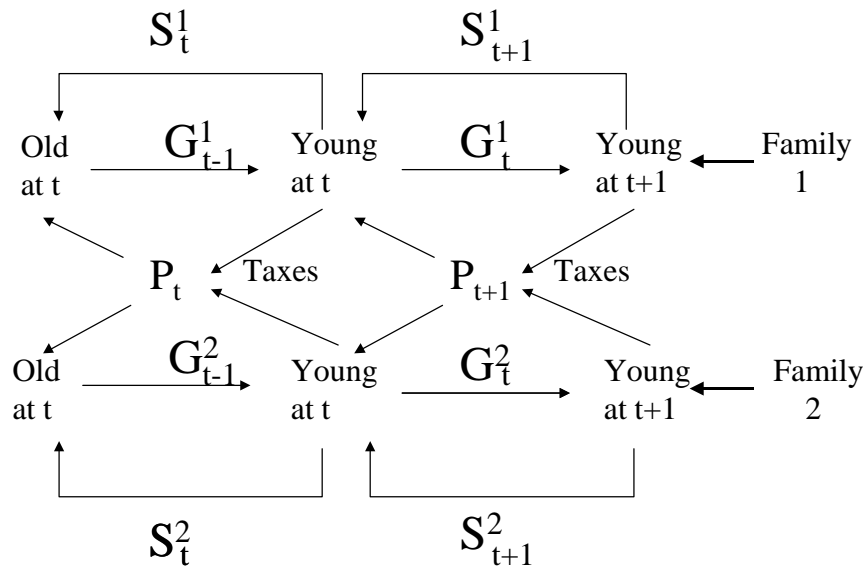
$S^1_t$

$S^1_{t+1}$

Old at t

$G^1_{t-1}$

Young at t

$G^1_t$

Young at t+1

Family 1

$P_t$

Taxes

$P_{t+1}$

Taxes

Old at t

$G^2_{t-1}$

Young at t

$G^2_t$

Young at t+1

Family 2

$S^2_t$

$S^2_{t+1}$